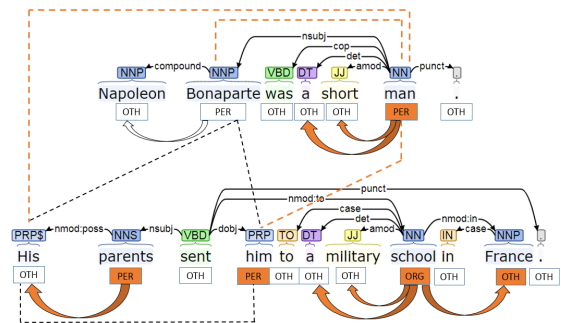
nsubj
cop
det
compound
amod
punct
NNP NNP VBD DT JJ NN .
Napoleon Bonaparte was a short man .
OTH PER OTH OTH OTH PER OTH

punct
nmod:to
case
det
nmod:poss
nsubj
dobj
amod
nmod:in
case
PRP$ NNS VBD PRP TO DT JJ NN IN NNP .
His parents sent him to a military school in France .
OTH PER OTH PER OTH OTH OTH ORG OTH OTH OTH